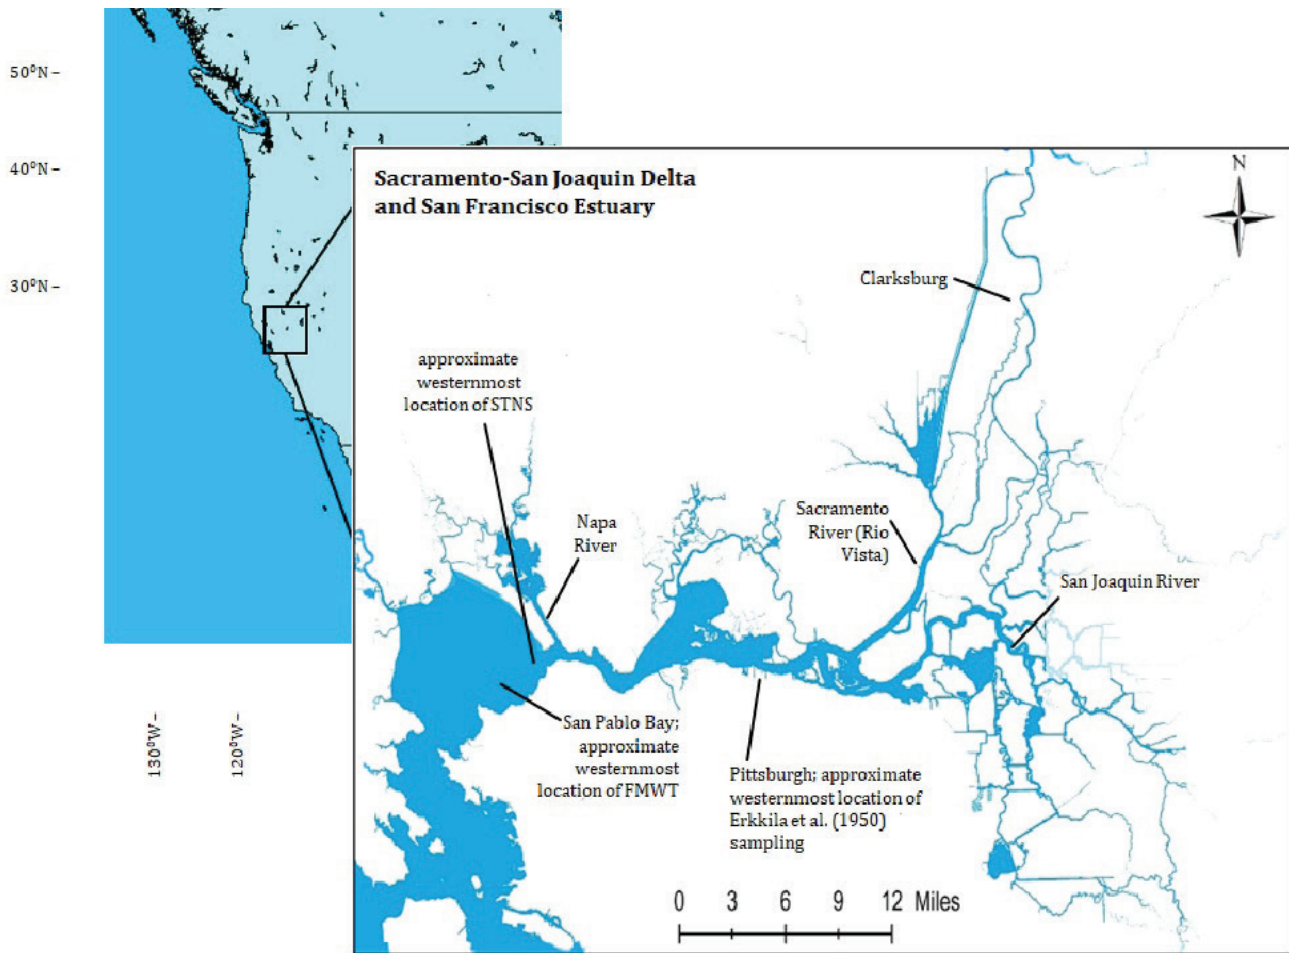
50°N –
40°N –
30°N –
130°W –
120°W –

Sacramento-San Joaquin Delta and San Francisco Estuary

N

Clarksburg

approximate westernmost location of STNS

Napa River

Sacramento River (Rio Vista)

San Joaquin River

San Pablo Bay; approximate westernmost location of FMWT

Pittsburgh; approximate westernmost location of Erkkila et al. (1950) sampling

0 3 6 9 12 Miles